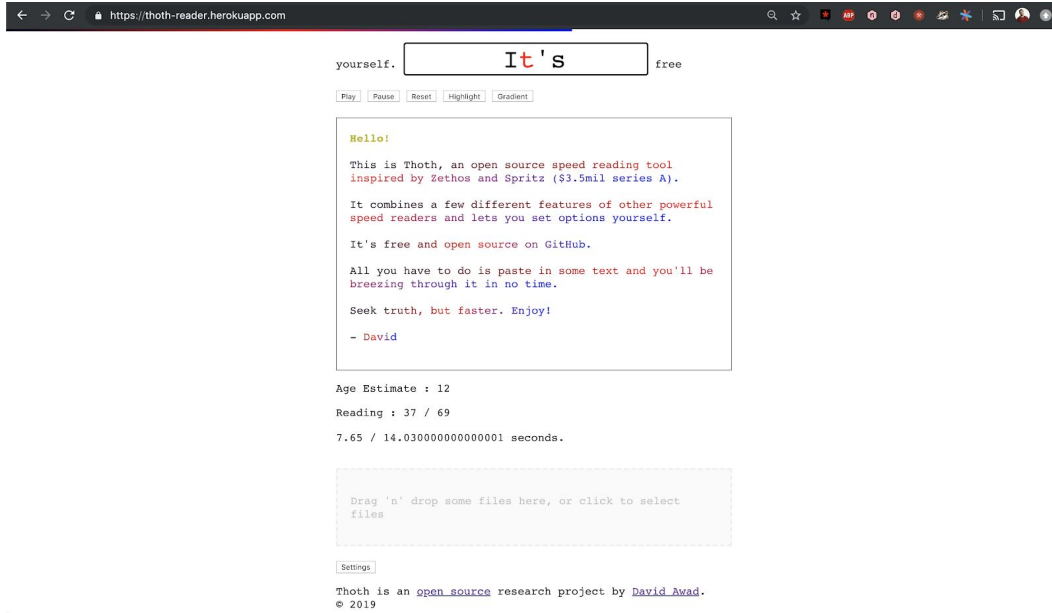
https://thoth-reader.herokuapp.com

yourself. It's free

Play Pause Reset Highlight Gradient

Hello!

This is Thoth, an open source speed reading tool inspired by Zethos and Spritz ($3.5mil series A).

It combines a few different features of other powerful speed readers and lets you set options yourself.

It's free and open source on GitHub.

All you have to do is paste in some text and you'll be breezing through it in no time.

Seek truth, but faster. Enjoy!

- David

Age Estimate : 12

Reading : 37 / 69

7.65 / 14.030000000000001 seconds.

Drag 'n' drop some files here, or click to select files

Settings

Thoth is an open source research project by David Awad.
© 2019